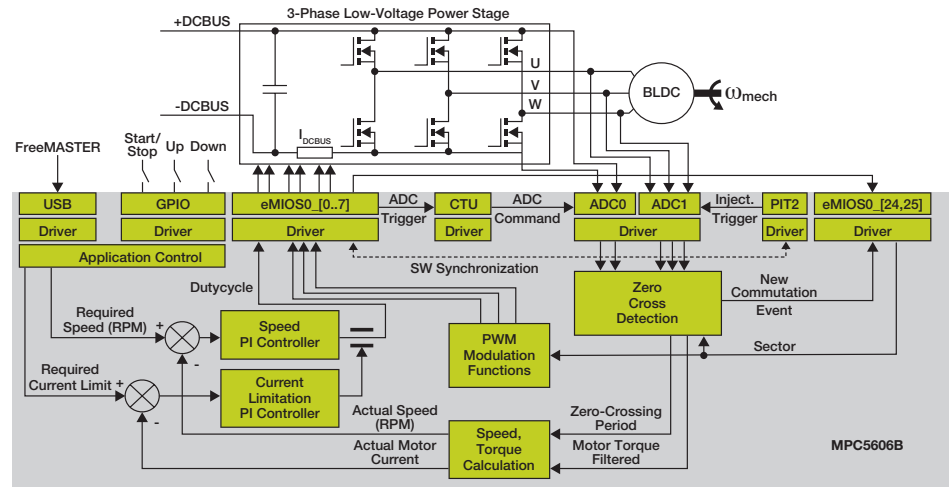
3-Phase Low-Voltage Power Stage

+DCBUS

-DCBUS

$I_{DCBUS}$

U

V

W

BLDC

$\omega_{mech}$

FreeMASTER

Start/ Stop

Up

Down

USB

Driver

GPIO

Driver

eMIOS0_[0..7]

Driver

ADC Trigger

CTU

Driver

ADC Command

ADC0

ADC1

Driver

Inject. Trigger

PIT2

Driver

eMIOS0_[24,25]

Driver

Application Control

SW Synchronization

Dutycycle

Required Speed (RPM)

+

-

Speed PI Controller

Required Current Limit

+

-

Current Limitation PI Controller

PWM Modulation Functions

Zero Cross Detection

New Commutation Event

Sector

Actual Speed (RPM)

Zero-Crossing Period

Actual Motor Current

Speed, Torque Calculation

Motor Torque Filtered

MPC5606B